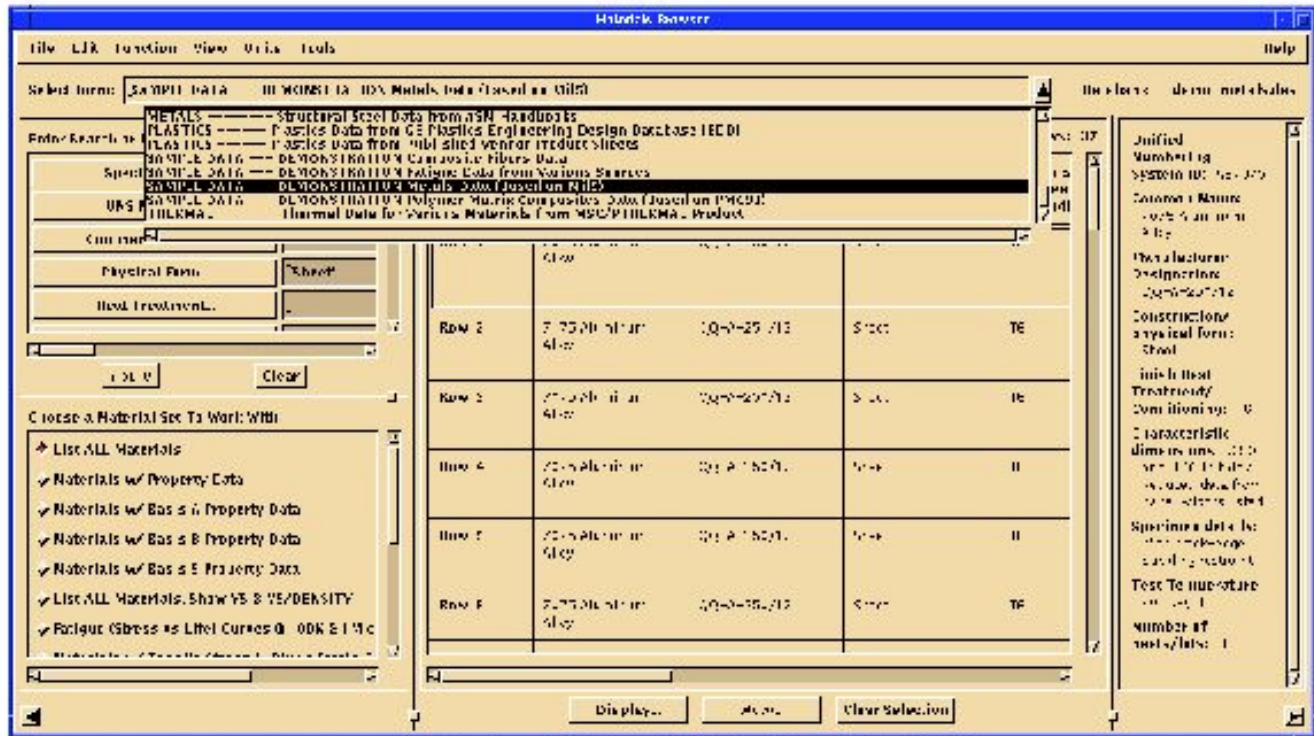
Matdark Browser

File Edit Function View Units Tools Help

Select from: SAMPLE DATA — DEMONSTRATION Metals Data (based on MIL5)

METALS ——— Structural Steel Data from ASM Handbooks
PLASTICS ——— Plastics Data from GE Plastics Engineering Design Database (EDD)
PLASTICS ——— Plastics Data from Published Vendor Product Sheets
SAMPLE DATA — DEMONSTRATION Composite Fibers Data
SAMPLE DATA — DEMONSTRATION Fatigue Data from Various Sources
SAMPLE DATA — DEMONSTRATION Metals Data (based on MIL5)
SAMPLE DATA — DEMONSTRATION Polymer Matrix Composites Data (based on PMC)
THERMAL — Thermal Data for Various Materials from MSC/PTHERMAL Product

Enter Search

Physical Form | Sheet
Heat Treatment...

Clear

Choose a Material Set To Work With

List ALL Materials
Materials w/ Property Data
Materials w/ Basis A Property Data
Materials w/ Basis B Property Data
Materials w/ Basis S Property Data
List ALL Materials, Show YS & YS/DENSITY
Fatigue (Stress vs Life) Curves

| | | | | |
|---|---|---|---|---|
| Row 2 | 7075 Aluminum Alloy | QQ-A-250/12 | Sheet | T6 |
| Row 3 | 2024 Aluminum Alloy | QQ-A-250/4 | Sheet | T6 |
| Row 4 | 2024 Aluminum Alloy | QQ-A-250/5 | Sheet | T |
| Row 5 | 2024 Aluminum Alloy | QQ-A-250/5 | Sheet | T |
| Row 6 | 7075 Aluminum Alloy | QQ-A-250/12 | Sheet | T6 |

Unified Numbering System ID:
Common Name:
Manufacturer Designation:
Construction/ physical form: Sheet
Finish Heat Treatment/ Conditioning:
Characteristic dimensions:
Specimen details:
Test Temperature
Number of tests/lots:

Display... Clear Selection